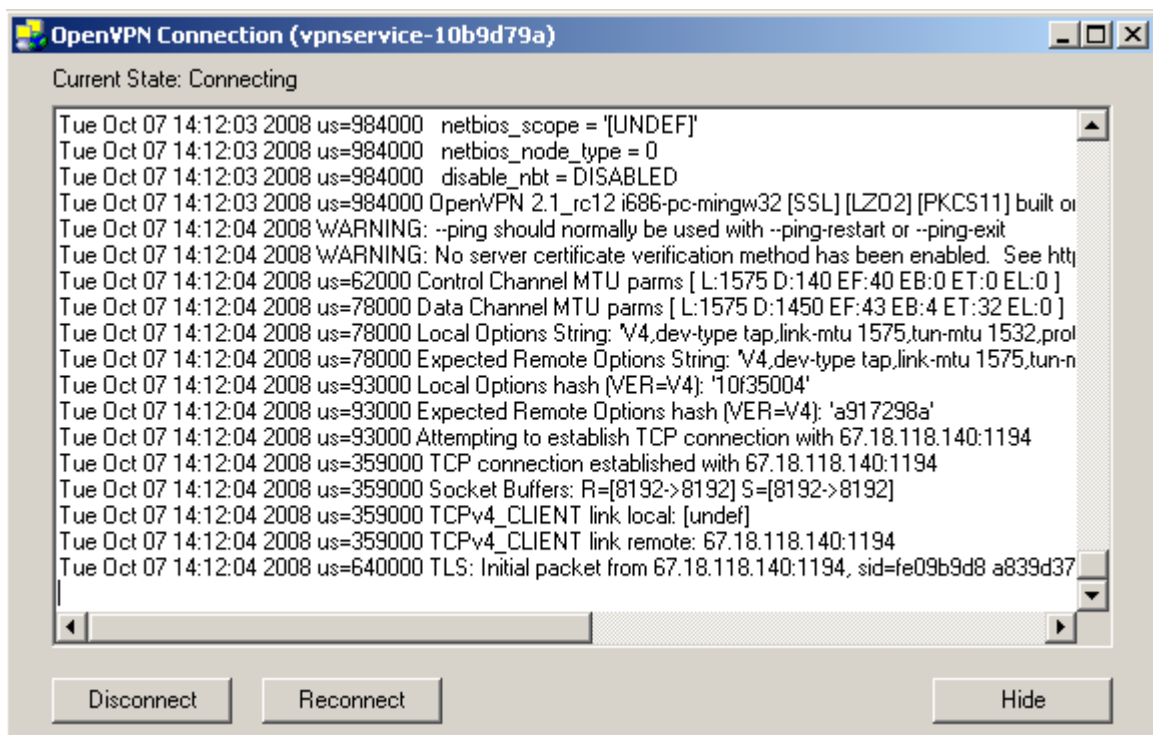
OpenVPN Connection (vpnservice-10b9d79a)

Current State: Connecting

Tue Oct 07 14:12:03 2008 us=984000 netbios_scope = '[UNDEF]'
Tue Oct 07 14:12:03 2008 us=984000 netbios_node_type = 0
Tue Oct 07 14:12:03 2008 us=984000 disable_nbt = DISABLED
Tue Oct 07 14:12:03 2008 us=984000 OpenVPN 2.1_rc12 i686-pc-mingw32 [SSL] [LZO2] [PKCS11] built o
Tue Oct 07 14:12:04 2008 WARNING: --ping should normally be used with --ping-restart or --ping-exit
Tue Oct 07 14:12:04 2008 WARNING: No server certificate verification method has been enabled. See htt
Tue Oct 07 14:12:04 2008 us=62000 Control Channel MTU parms [ L:1575 D:140 EF:40 EB:0 ET:0 EL:0 ]
Tue Oct 07 14:12:04 2008 us=78000 Data Channel MTU parms [ L:1575 D:1450 EF:43 EB:4 ET:32 EL:0 ]
Tue Oct 07 14:12:04 2008 us=78000 Local Options String: 'V4,dev-type tap,link-mtu 1575,tun-mtu 1532,pro
Tue Oct 07 14:12:04 2008 us=78000 Expected Remote Options String: 'V4,dev-type tap,link-mtu 1575,tun-
Tue Oct 07 14:12:04 2008 us=93000 Local Options hash (VER=V4): '10f35004'
Tue Oct 07 14:12:04 2008 us=93000 Expected Remote Options hash (VER=V4): 'a917298a'
Tue Oct 07 14:12:04 2008 us=93000 Attempting to establish TCP connection with 67.18.118.140:1194
Tue Oct 07 14:12:04 2008 us=359000 TCP connection established with 67.18.118.140:1194
Tue Oct 07 14:12:04 2008 us=359000 Socket Buffers: R=[8192->8192] S=[8192->8192]
Tue Oct 07 14:12:04 2008 us=359000 TCPv4_CLIENT link local: [undef]
Tue Oct 07 14:12:04 2008 us=359000 TCPv4_CLIENT link remote: 67.18.118.140:1194
Tue Oct 07 14:12:04 2008 us=640000 TLS: Initial packet from 67.18.118.140:1194, sid=fe09b9d8 a839d37

Disconnect Reconnect Hide